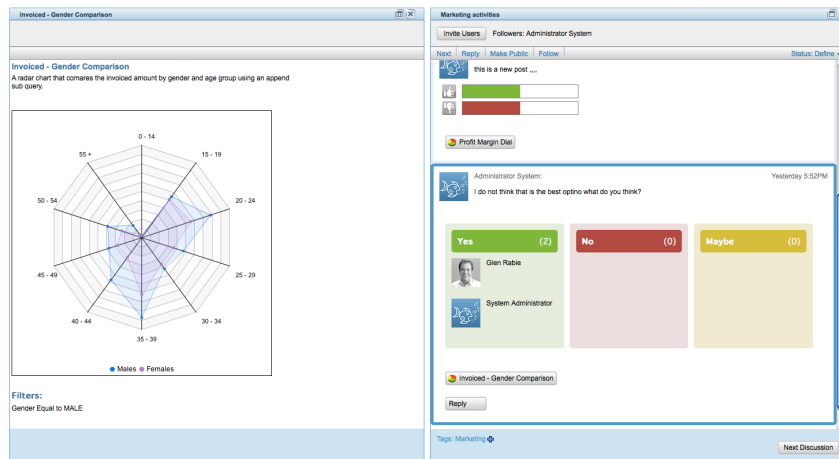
Invoiced - Gender Comparison

Invoiced - Gender Comparison

A radar chart that comares the invoiced amount by gender and age group using an append sub query.

0 - 14
15 - 19
20 - 24
25 - 29
30 - 34
35 - 39
40 - 44
45 - 49
50 - 54
55 +

Males Females

Filters:

Gender Equal to MALE

Marketing activities

Invite Users Followers: Administrator System

Next | Reply | Make Public | Follow

Status: Define

this is a new post ....

Profit Margin Dial

Administrator System:

Yesterday 5:52PM

I do not think that is the best optino what do you think?

Yes (2)

No (0)

Maybe (0)

Glen Rabie

System Administrator

Invoiced - Gender Comparison

Reply

Tags: Marketing

Next Discussion